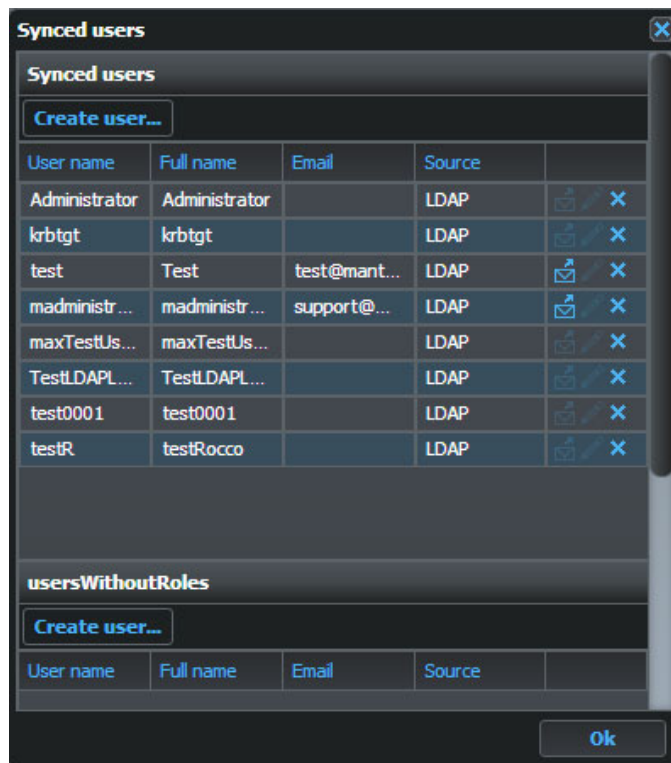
Synced users

Synced users

Create user...

| User name | Full name | Email | Source | |
|---|---|---|---|---|
| Administrator | Administrator | | LDAP | |
| krbtgt | krbtgt | | LDAP | |
| test | Test | test@mant... | LDAP | |
| madministr... | madministr... | support@... | LDAP | |
| maxTestUs... | maxTestUs... | | LDAP | |
| TestLDAPL... | TestLDAPL... | | LDAP | |
| test0001 | test0001 | | LDAP | |
| testR | testRocco | | LDAP | |

usersWithoutRoles

Create user...

| User name | Full name | Email | Source | |
|---|---|---|---|---|

Ok